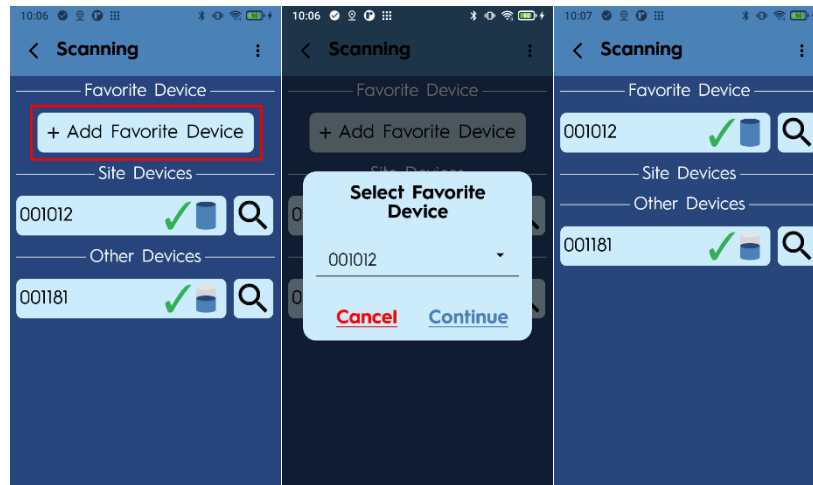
10:06

Scanning

Favorite Device

+ Add Favorite Device

Site Devices

001012

Other Devices

001181

10:06

Scanning

Favorite Device

+ Add Favorite Device

Select Favorite Device

001012

Cancel

Continue

10:07

Scanning

Favorite Device

001012

Site Devices

Other Devices

001181